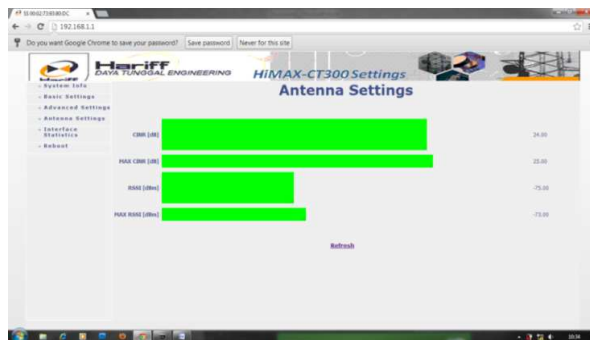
SS:00:02:73:93:00:DC
192.168.1.1
Do you want Google Chrome to save your password? Save password Never for this site

Hariff
DAYA TUNGGAL ENGINEERING
HiMAX-CT300 Settings

- System Info
- Basic Settings
- Advanced Settings
- Antenna Settings
- Interface Statistics
- Reboot

Antenna Settings

CINR [dB] 24.00
MAX CINR [dB] 25.00
RSSI [dBm] -75.00
MAX RSSI [dBm] -73.00

Refresh

10:34